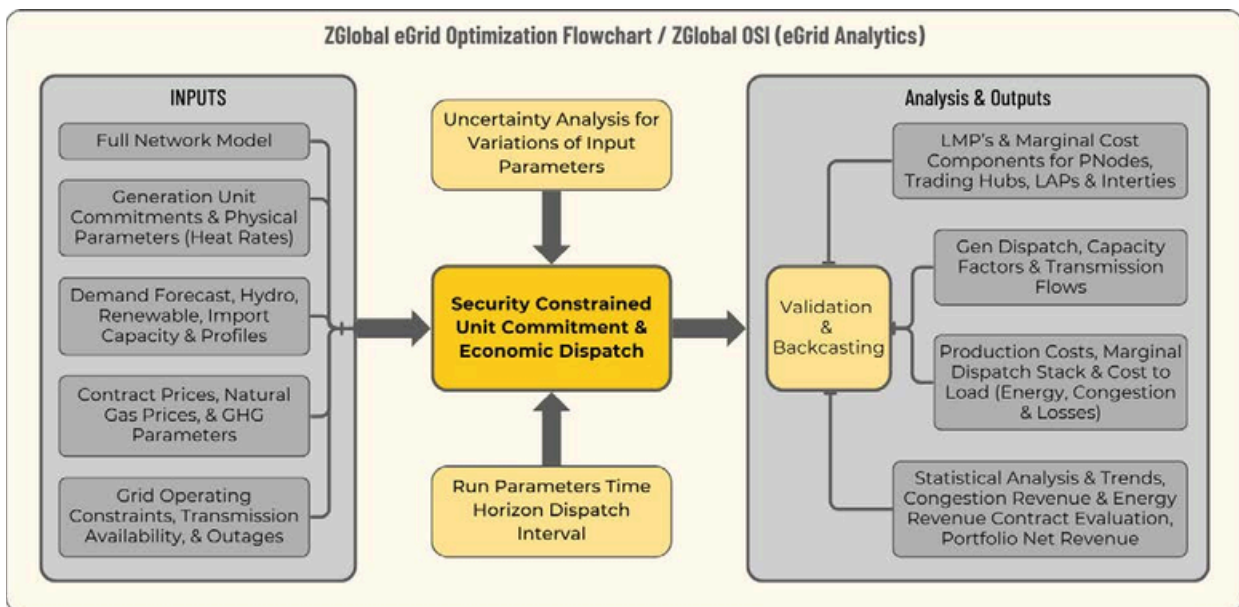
ZGlobal eGrid Optimization Flowchart / ZGlobal OSI (eGrid Analytics)

INPUTS

Full Network Model

Generation Unit Commitments & Physical Parameters (Heat Rates)

Demand Forecast, Hydro, Renewable, Import Capacity & Profiles

Contract Prices, Natural Gas Prices, & GHG Parameters

Grid Operating Constraints, Transmission Availability, & Outages

Uncertainty Analysis for Variations of Input Parameters

Security Constrained Unit Commitment & Economic Dispatch

Run Parameters Time Horizon Dispatch Interval

Analysis & Outputs

Validation & Backcasting

LMP's & Marginal Cost Components for PNodes, Trading Hubs, LAPs & Interties

Gen Dispatch, Capacity Factors & Transmission Flows

Production Costs, Marginal Dispatch Stack & Cost to Load (Energy, Congestion & Losses)

Statistical Analysis & Trends, Congestion Revenue & Energy Revenue Contract Evaluation, Portfolio Net Revenue